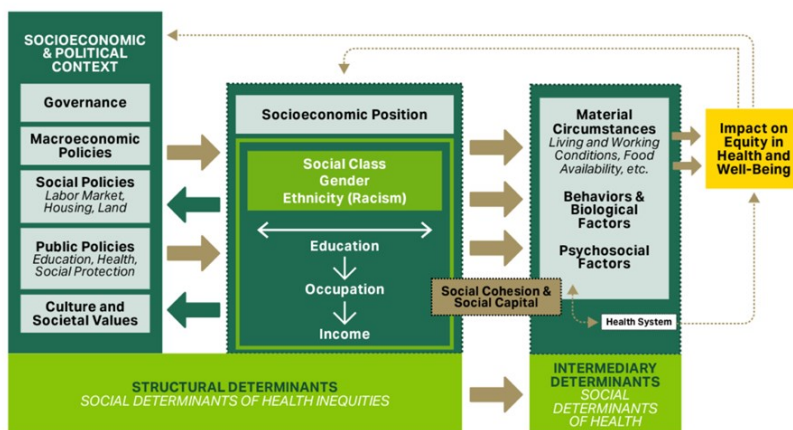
SOCIOECONOMIC & POLITICAL CONTEXT

Governance

Macroeconomic Policies

Social Policies
Labor Market, Housing, Land

Public Policies
Education, Health, Social Protection

Culture and Societal Values

Socioeconomic Position

Social Class
Gender
Ethnicity (Racism)

Education

Occupation

Income

Material Circumstances
Living and Working Conditions, Food Availability, etc.

Behaviors & Biological Factors

Psychosocial Factors

Social Cohesion & Social Capital

Health System

Impact on Equity in Health and Well-Being

STRUCTURAL DETERMINANTS
SOCIAL DETERMINANTS OF HEALTH INEQUITIES

INTERMEDIARY DETERMINANTS
SOCIAL DETERMINANTS OF HEALTH